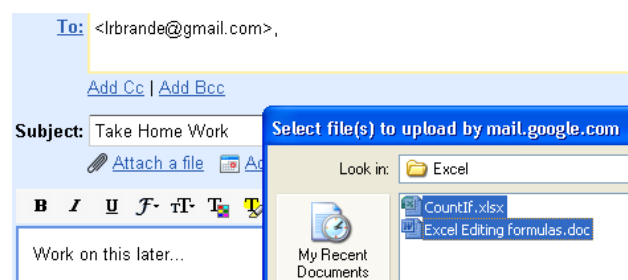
To: <lrbrande@gmail.com>,

Add Cc | Add Bcc

Subject: Take Home Work

Attach a file Ad

B I U

Work on this later...

Select file(s) to upload by mail.google.com

Look in: Excel

My Recent Documents

CountIf.xlsx

Excel Editing formulas.doc